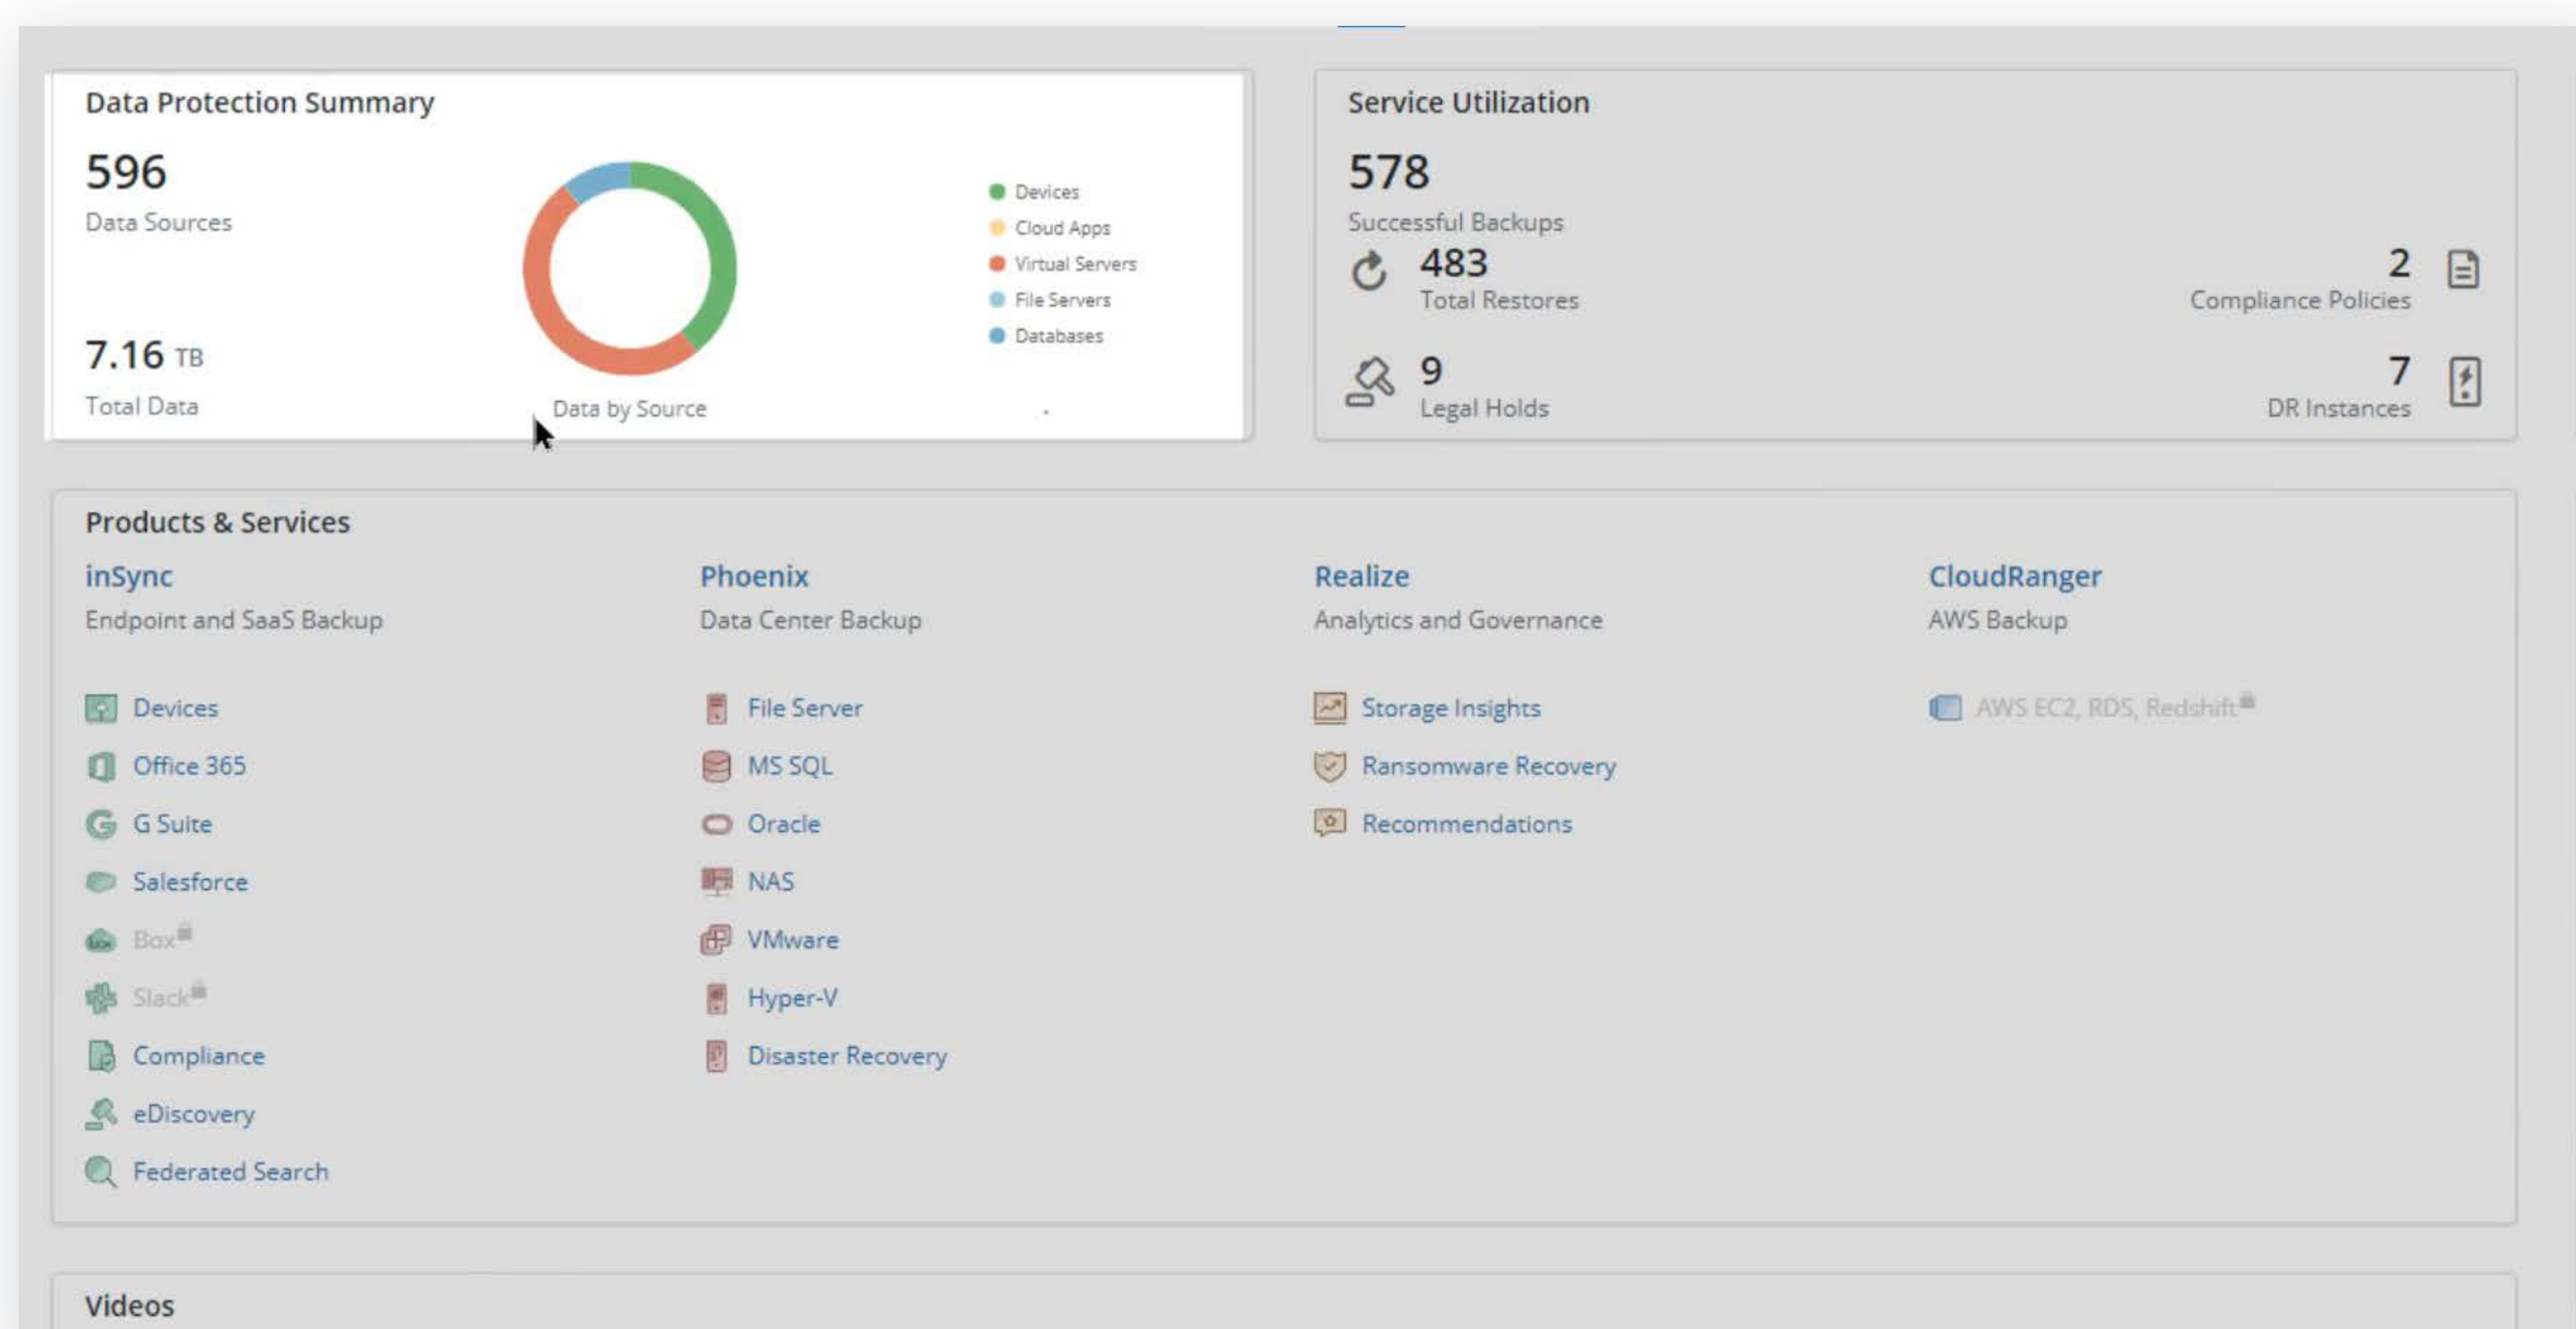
Data Protection Summary

596
Data Sources

7.16 TB
Total Data

Data by Source

Devices
Cloud Apps
Virtual Servers
File Servers
Databases

Service Utilization

578
Successful Backups

483
Total Restores

2
Compliance Policies

9
Legal Holds

7
DR Instances

Products & Services

inSync
Endpoint and SaaS Backup

Devices
Office 365
G Suite
Salesforce
Box
Slack
Compliance
eDiscovery
Federated Search

Phoenix
Data Center Backup

File Server
MS SQL
Oracle
NAS
VMware
Hyper-V
Disaster Recovery

Realize
Analytics and Governance

Storage Insights
Ransomware Recovery
Recommendations

CloudRanger
AWS Backup

AWS EC2, RDS, Redshift

Videos